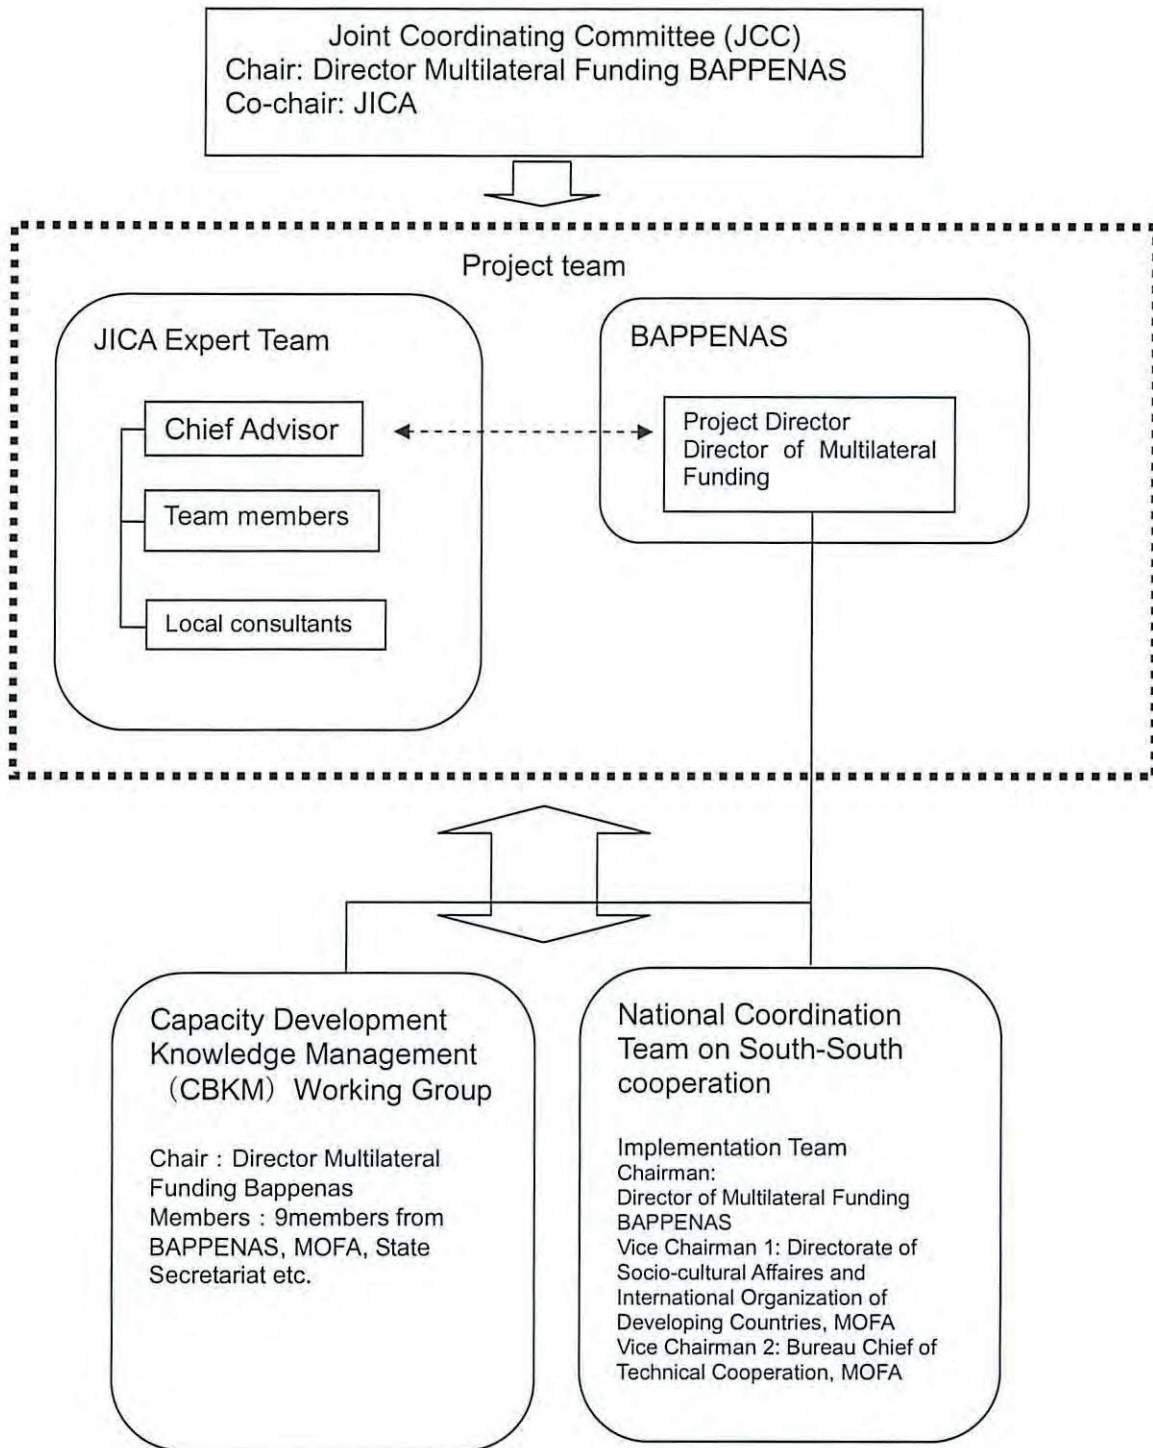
Joint Coordinating Committee (JCC)
Chair: Director Multilateral Funding BAPPENAS
Co-chair: JICA

Project team

JICA Expert Team

Chief Advisor

Team members

Local consultants

BAPPENAS

Project Director
Director of Multilateral Funding

Capacity Development Knowledge Management (CBKM) Working Group

Chair : Director Multilateral Funding Bappenas
Members : 9members from BAPPENAS, MOFA, State Secretariat etc.

National Coordination Team on South-South cooperation

Implementation Team
Chairman:
Director of Multilateral Funding BAPPENAS
Vice Chairman 1: Directorate of Socio-cultural Affaires and International Organization of Developing Countries, MOFA
Vice Chairman 2: Bureau Chief of Technical Cooperation, MOFA